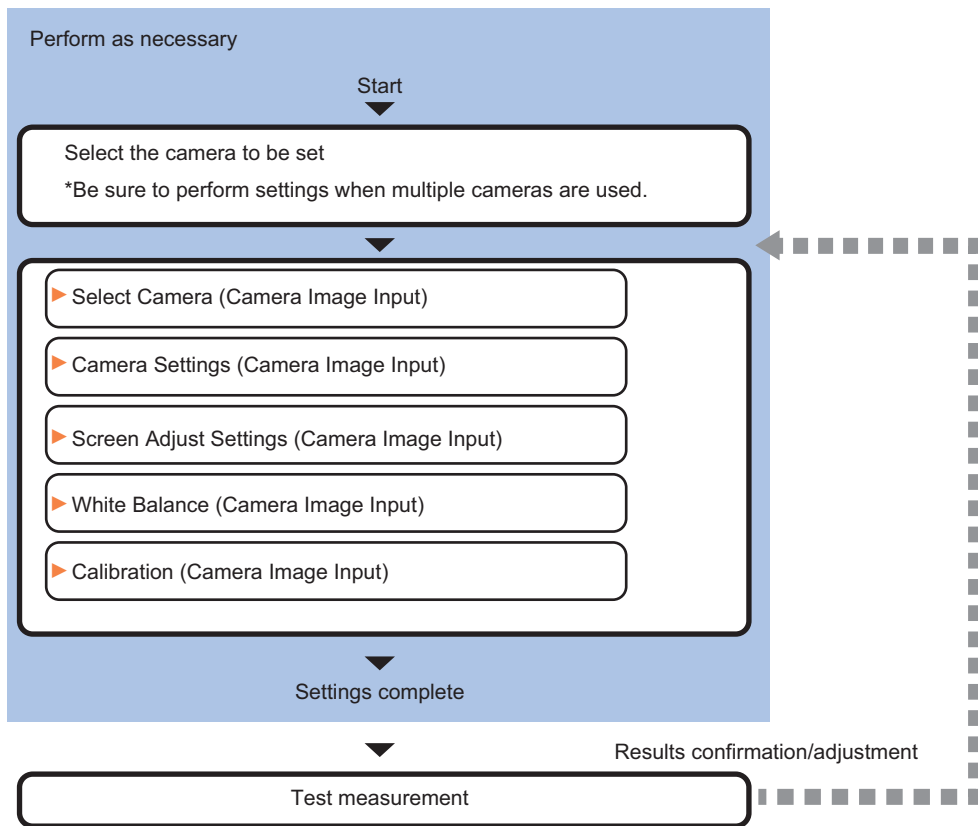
Perform as necessary

Start

Select the camera to be set

*Be sure to perform settings when multiple cameras are used.

Select Camera (Camera Image Input)

Camera Settings (Camera Image Input)

Screen Adjust Settings (Camera Image Input)

White Balance (Camera Image Input)

Calibration (Camera Image Input)

Settings complete

Results confirmation/adjustment

Test measurement